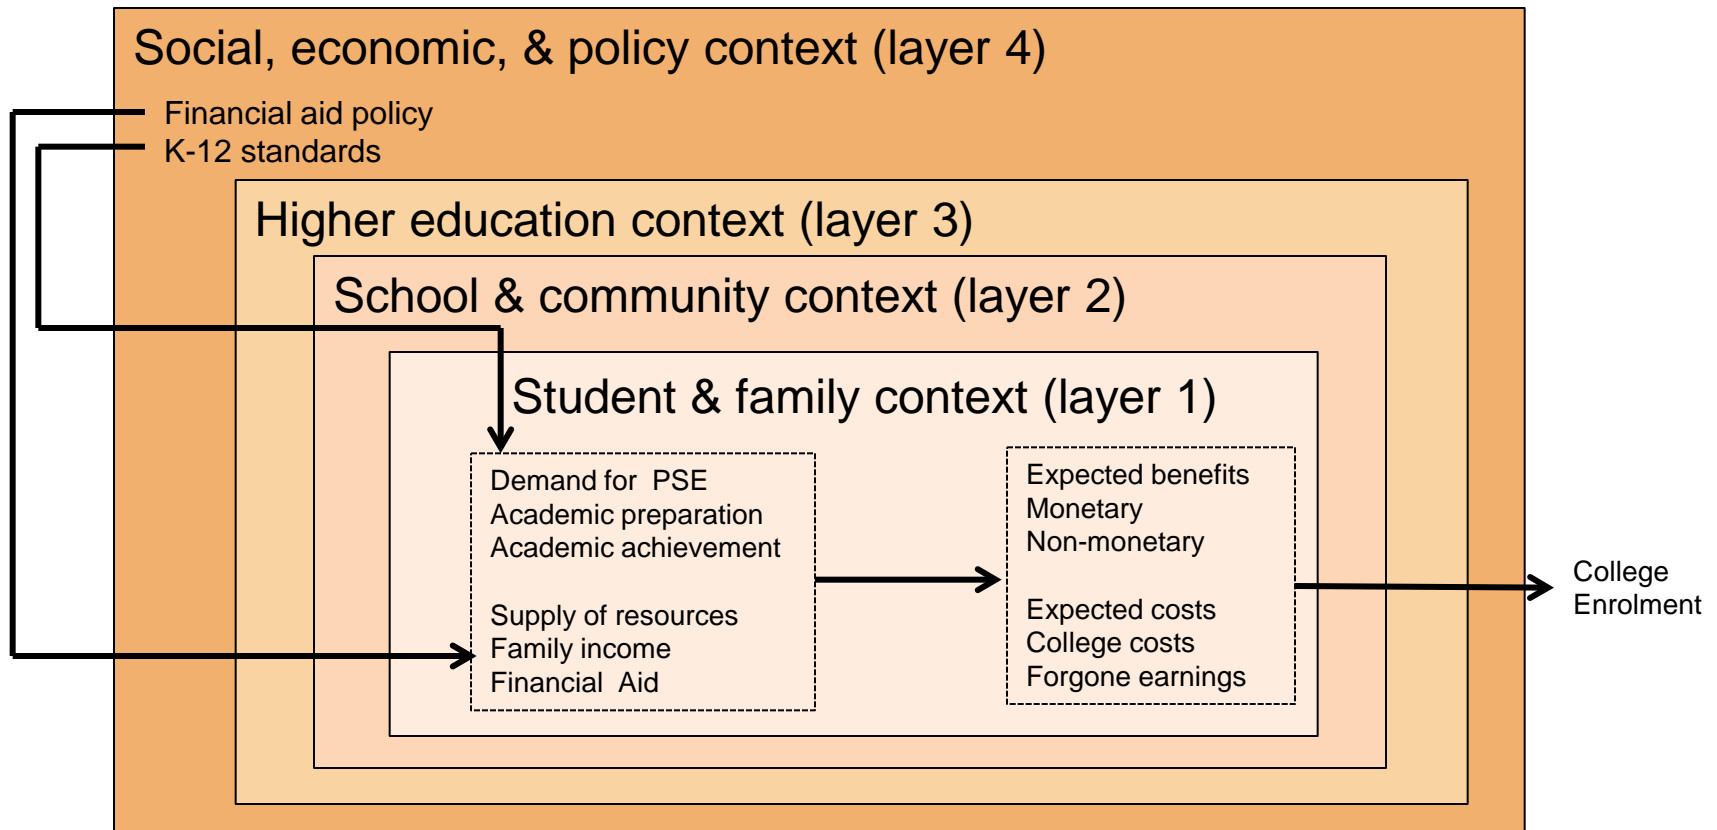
Social, economic, & policy context (layer 4)

Financial aid policy
K-12 standards

Higher education context (layer 3)

School & community context (layer 2)

Student & family context (layer 1)

Demand for PSE
Academic preparation
Academic achievement

Supply of resources
Family income
Financial Aid

Expected benefits
Monetary
Non-monetary

Expected costs
College costs
Forgone earnings

College
Enrolment